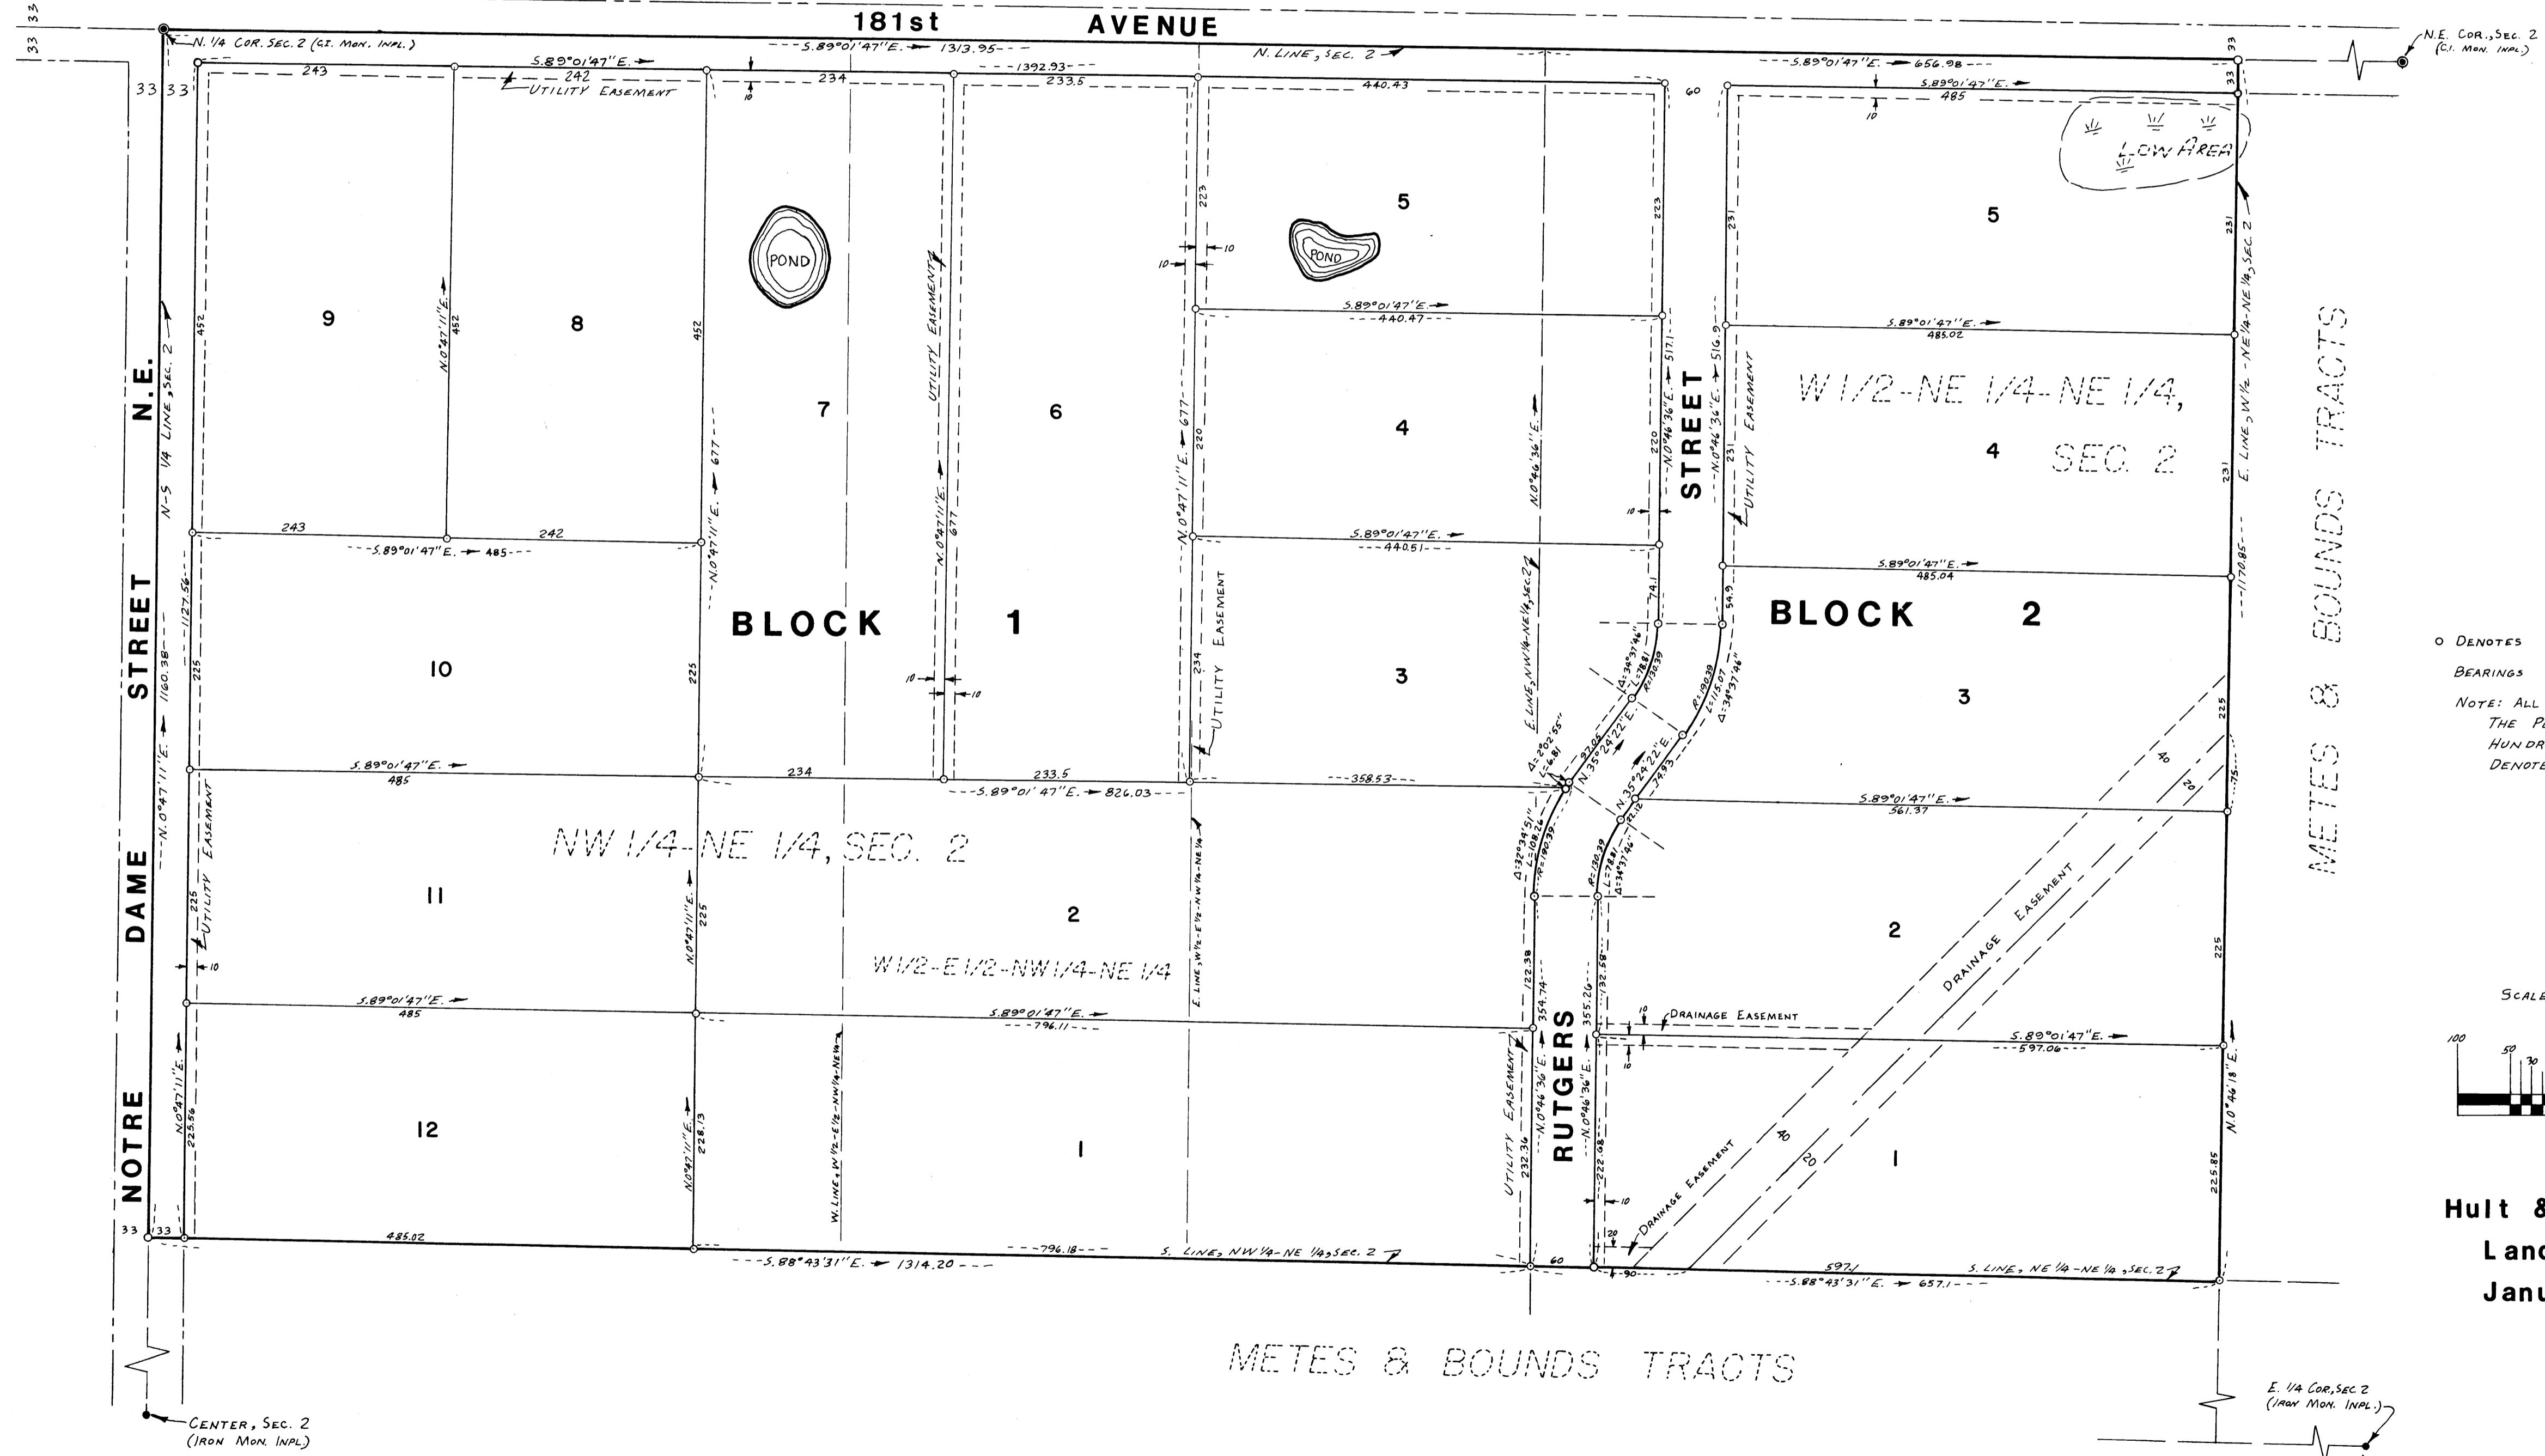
181st AVENUE

N. 1/4 COR. SEC. 2 (C.I. MON. INPL.)

S.89°01'47"E. 1313.95

N. LINE, SEC. 2

S.89°01'47"E. 656.98

N.E. COR., SEC. 2 (C.I. MON. INPL.)

33 33 33 33

S.89°01'47"E.
243 242
UTILITY EASEMENT
234
1392.93
233.5
440.43
60
S.89°01'47"E.
485
10
LOW AREA

POND
POND

9 8 7 6 5 5

S.89°01'47"E.
440.47
S.89°01'47"E.
485.02

W1/2-NE 1/4-NE 1/4, SEC. 2

4 4

S.89°01'47"E.
440.51
S.89°01'47"E.
485.04

243 242
S.89°01'47"E. 485

BLOCK 1

BLOCK 2

10 3 3

S.89°01'47"E. 485
234 233.5
S.89°01'47"E. 826.03
358.53
S.89°01'47"E.
561.37

NW 1/4-NE 1/4, SEC. 2

11 2 2

W1/2-E1/2-NW1/4-NE 1/4

S.89°01'47"E. 485
S.89°01'47"E.
796.11
DRAINAGE EASEMENT
S.89°01'47"E.
597.06

12 1 1

DRAINAGE EASEMENT
DRAINAGE EASEMENT
40 20

485.02
S.88°43'31"E. 1314.20
796.18
S. LINE, NW 1/4-NE 1/4, SEC. 2
60
90
597.1
S. LINE, NE 1/4-NE 1/4, SEC. 2
S.88°43'31"E. 657.1

NOTRE DAME STREET N.E.

N-S 1/4 LINE, SEC. 2
N.0°47'11"E. 1160.38
1127.56
UTILITY EASEMENT
N.0°47'11"E. 452
N.0°47'11"E. 677
N.0°47'11"E. 225
N.0°47'11"E. 228.13
N.0°47'11"E. 677
UTILITY EASEMENT
N.0°47'11"E. 677
UTILITY EASEMENT
W. LINE, W1/2-E1/2-NW1/4-NE1/4
E. LINE, W1/2-E1/2-NW1/4-NE1/4
N.0°46'36"E.
E. LINE, NW1/4-NE1/4, SEC. 2
N.0°46'36"E. 517.11
N.0°46'36"E. 516.9
UTILITY EASEMENT
E. LINE, W1/2-NE1/4-NE1/4, SEC. 2
1170.85
N.0°46'18"E.

STREET

RUTGERS

UTILITY EASEMENT
N.0°46'36"E. 354.74
N.0°46'36"E. 355.26
232.36
222.68
122.38
132.58
N.35°24'22"E.
N.35°24'22"E.

METES & BOUNDS TRACTS

METES & BOUNDS TRACTS

CENTER, SEC. 2 (IRON MON. INPL.)

E. 1/4 COR, SEC 2 (IRON MON. INPL.)

O DENOTES
BEARINGS
NOTE: ALL
THE P
HUNDR
DENOTE

SCALE
100 50 30

Hult &
Lanc
Janu